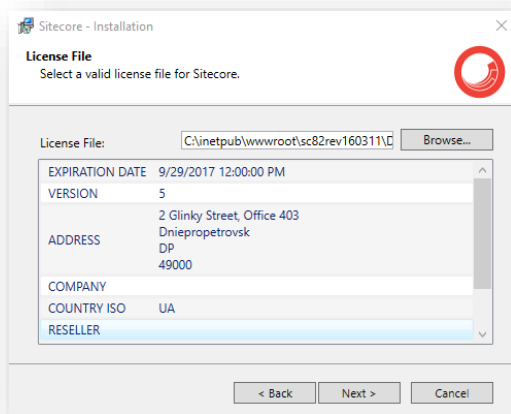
Sitecore - Installation

License File
Select a valid license file for Sitecore.

License File: C:\inetpub\wwwroot\sc82rev160311\D

Browse...

| | |
|---|---|
| EXPIRATION DATE | 9/29/2017 12:00:00 PM |
| VERSION | 5 |
| ADDRESS | 2 Glinky Street, Office 403 Dniepropetrovsk DP 49000 |
| COMPANY | |
| COUNTRY ISO | UA |
| RESELLER | |

< Back Next > Cancel